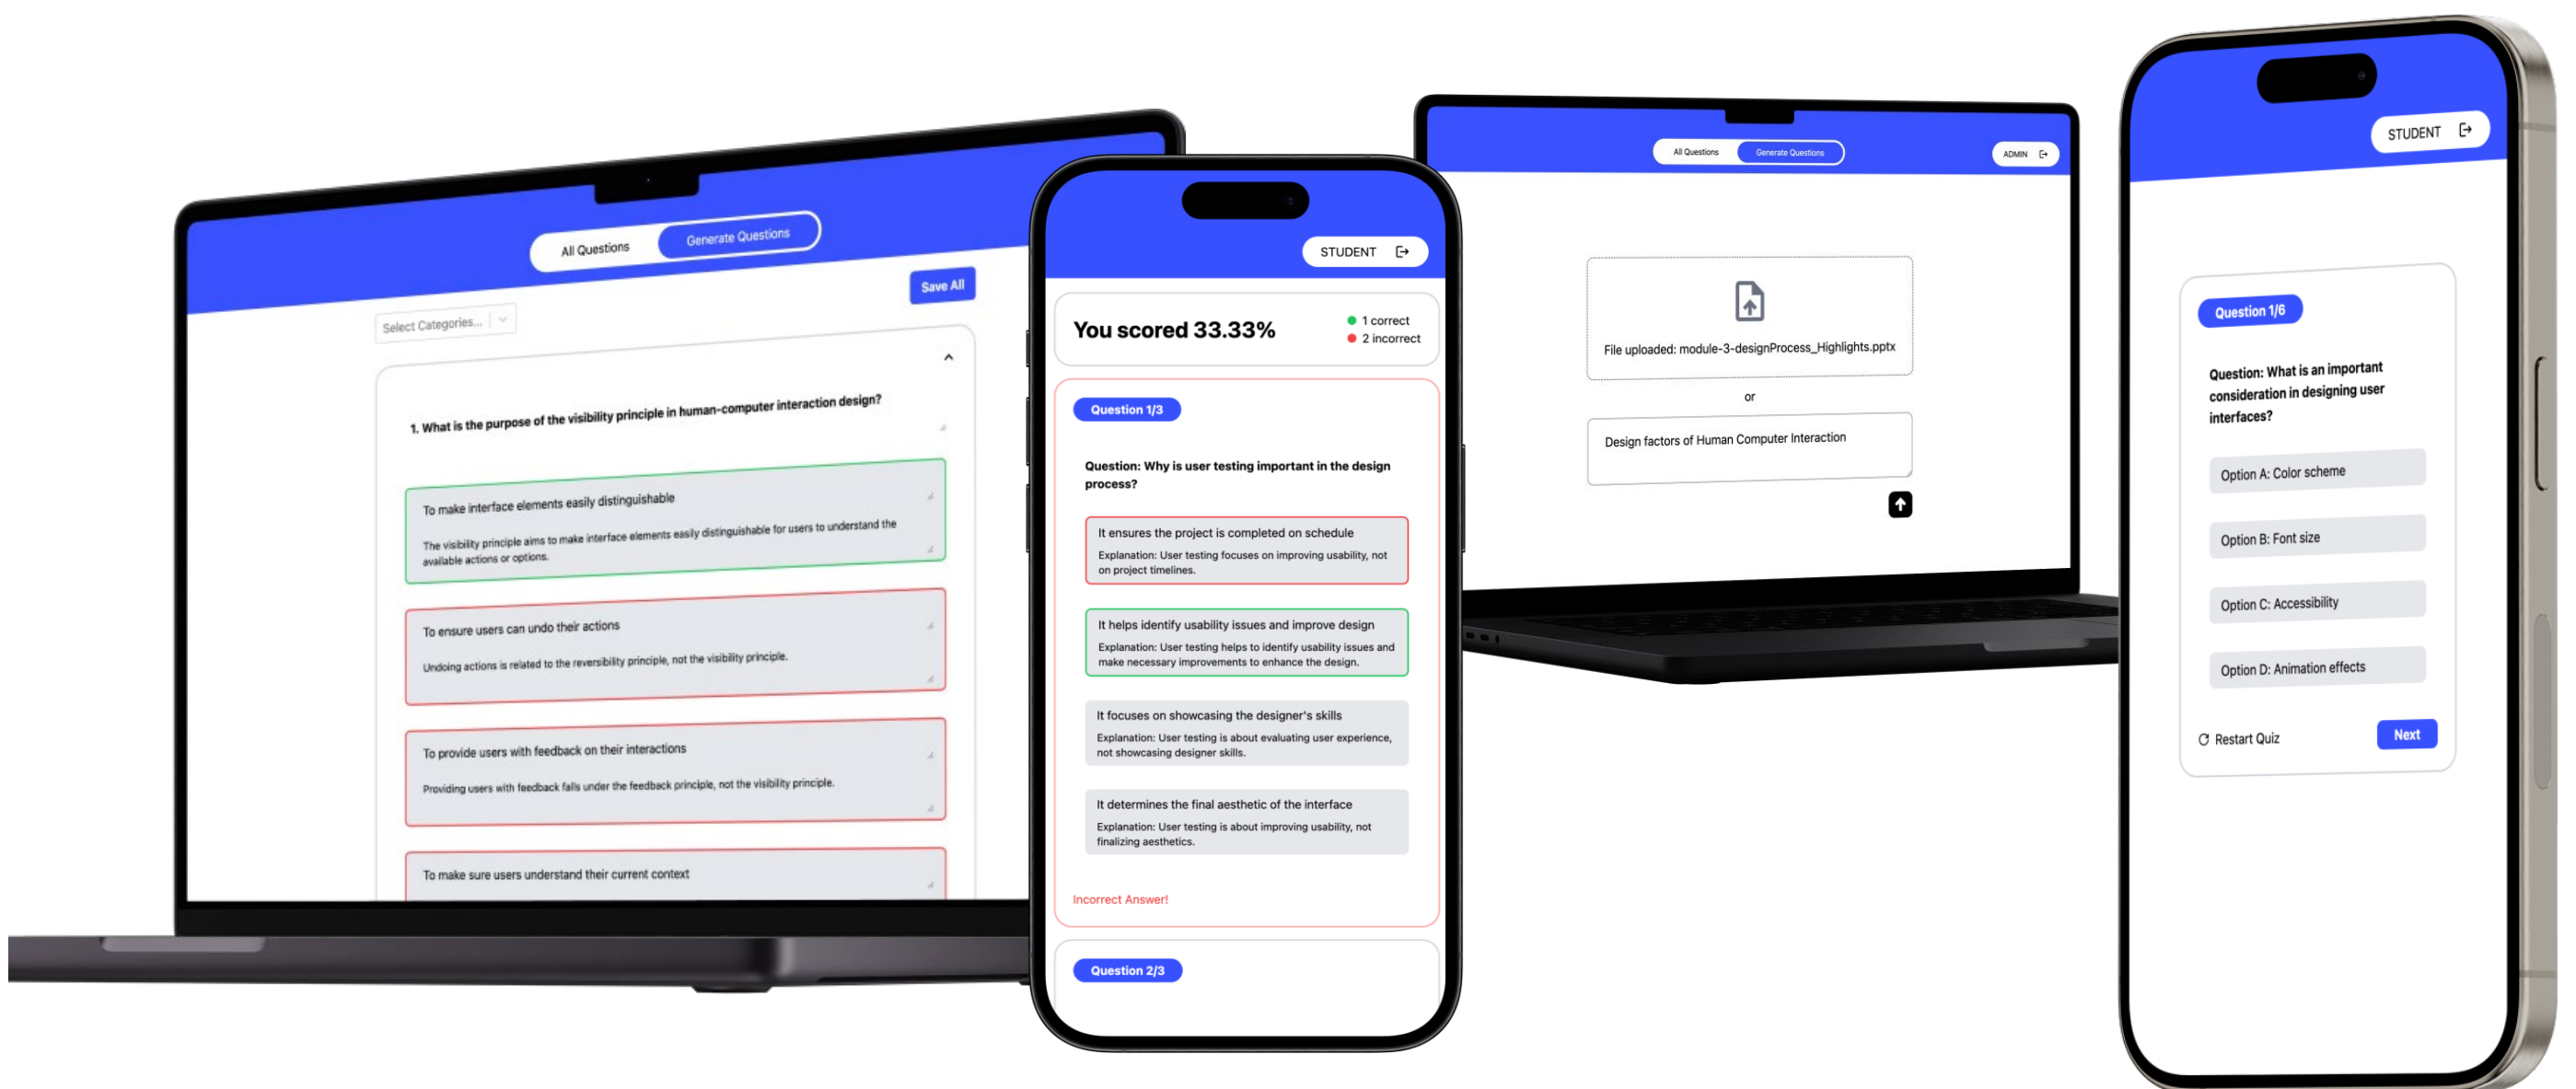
All Questions
Generate Questions
Save All
Select Categories...

1. What is the purpose of the visibility principle in human-computer interaction design?

To make interface elements easily distinguishable
The visibility principle aims to make interface elements easily distinguishable for users to understand the available actions or options.

To ensure users can undo their actions
Undoing actions is related to the reversibility principle, not the visibility principle.

To provide users with feedback on their interactions
Providing users with feedback falls under the feedback principle, not the visibility principle.

To make sure users understand their current context

STUDENT

You scored 33.33%
1 correct
2 incorrect

Question 1/3

Question: Why is user testing important in the design process?

It ensures the project is completed on schedule
Explanation: User testing focuses on improving usability, not on project timelines.

It helps identify usability issues and improve design
Explanation: User testing helps to identify usability issues and make necessary improvements to enhance the design.

It focuses on showcasing the designer's skills
Explanation: User testing is about evaluating user experience, not showcasing designer skills.

It determines the final aesthetic of the interface
Explanation: User testing is about improving usability, not finalizing aesthetics.

Incorrect Answer!

Question 2/3

All Questions
Generate Questions
ADMIN

File uploaded: module-3-designProcess_Highlights.pptx
or
Design factors of Human Computer Interaction

STUDENT

Question 1/6

Question: What is an important consideration in designing user interfaces?

Option A: Color scheme
Option B: Font size
Option C: Accessibility
Option D: Animation effects

Restart Quiz
Next